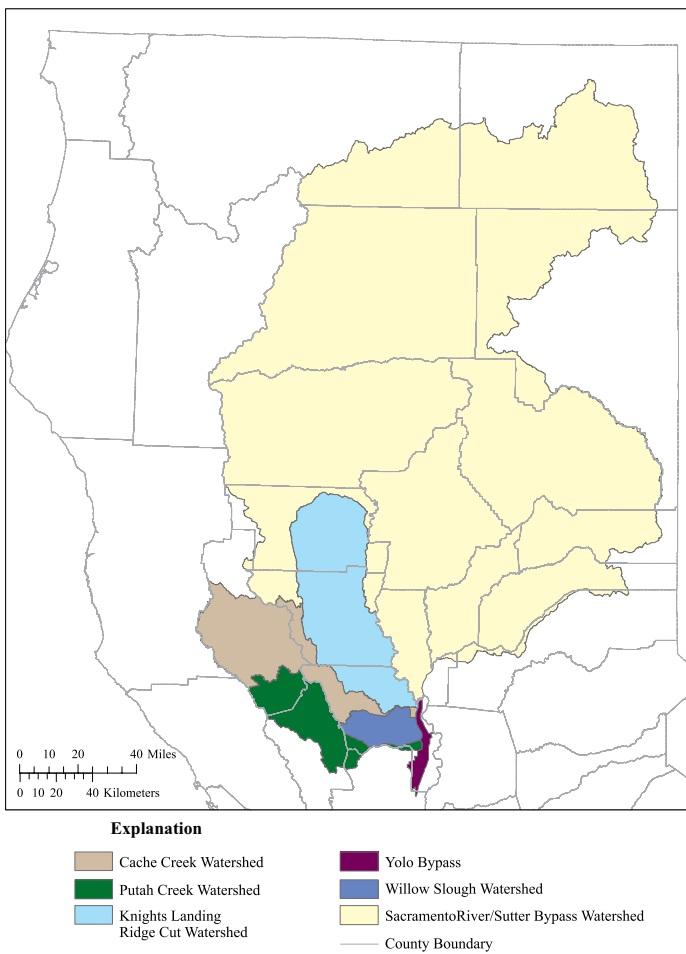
0 10 20 40 Miles

0 10 20 40 Kilometers

Explanation

Cache Creek Watershed

Putah Creek Watershed

Knights Landing Ridge Cut Watershed

Yolo Bypass

Willow Slough Watershed

SacramentoRiver/Sutter Bypass Watershed

County Boundary